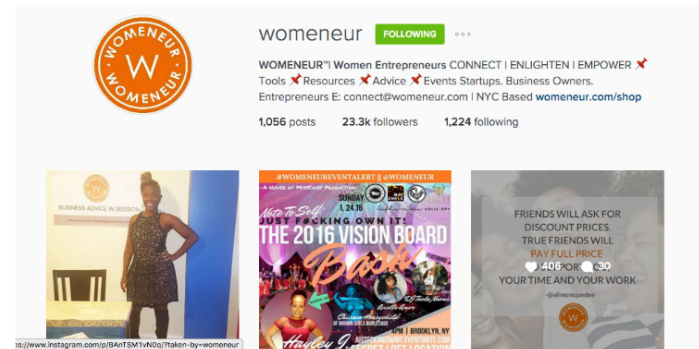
WOMENEUR W WOMENEUR

womeneur FOLLOWING

WOMENEUR™| Women Entrepreneurs CONNECT | ENLIGHTEN | EMPOWER 📌 Tools 📌 Resources 📌 Advice 📌 Events Startups. Business Owners. Entrepreneurs E: connect@womeneur.com | NYC Based womeneur.com/shop

1,056 posts 23.3k followers 1,224 following

W BUSINESS ADVICE IN SESSION

#WOMENEUREVENTALERT || @WOMENEUR

Note To Self: JUST F$CKING OWN IT!

SUNDAY 1.24.16

THE 2016 VISION BOARD Bash

8PM | BROOKLYN, NY

Hayley J.

FRIENDS WILL ASK FOR DISCOUNT PRICES. TRUE FRIENDS WILL PAY FULL PRICE ♥ 406 SUPPORT 30 YOUR TIME AND YOUR WORK

-@allmonicajordee

W

https://www.instagram.com/p/BAnTSM1vNDq/?taken-by=womeneur